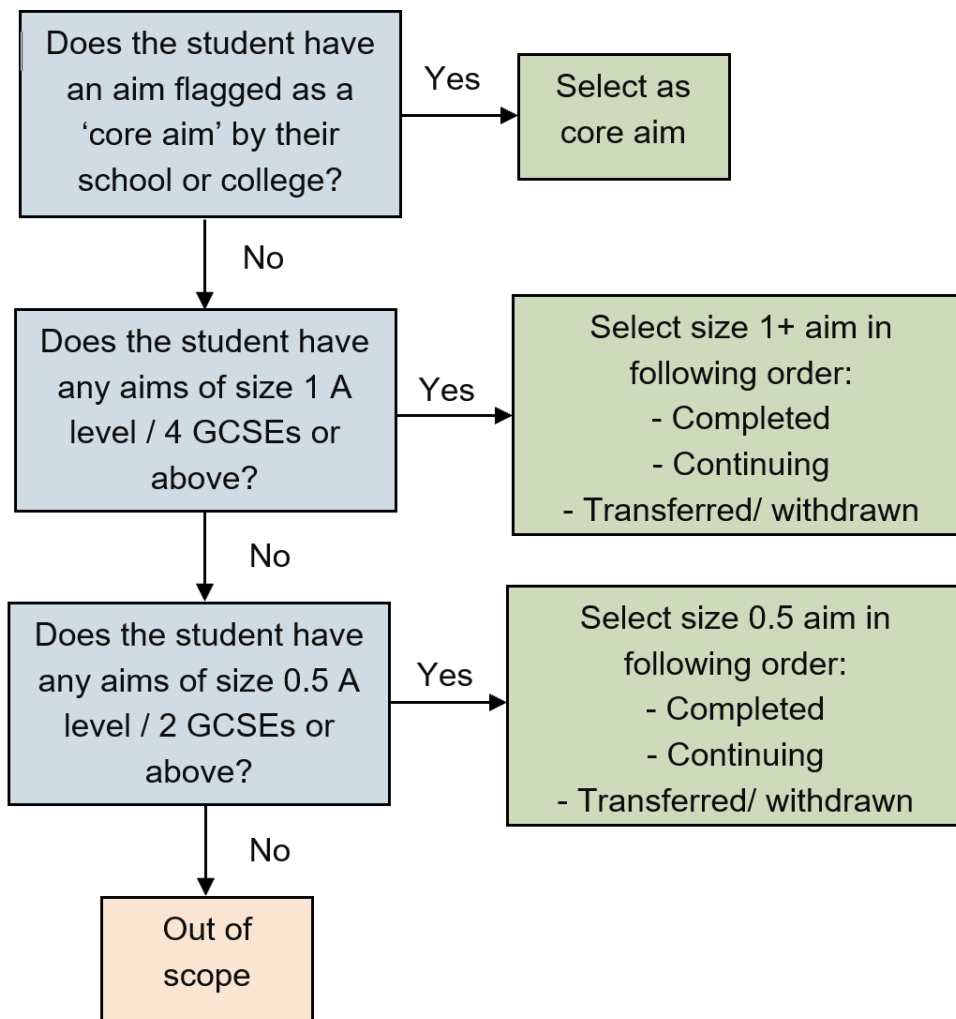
Does the student have an aim flagged as a ‘core aim’ by their school or college?

Yes

Select as core aim

No

Does the student have any aims of size 1 A level / 4 GCSEs or above?

Yes

Select size 1+ aim in following order:
- Completed
- Continuing
- Transferred/ withdrawn

No

Does the student have any aims of size 0.5 A level / 2 GCSEs or above?

Yes

Select size 0.5 aim in following order:
- Completed
- Continuing
- Transferred/ withdrawn

No

Out of scope